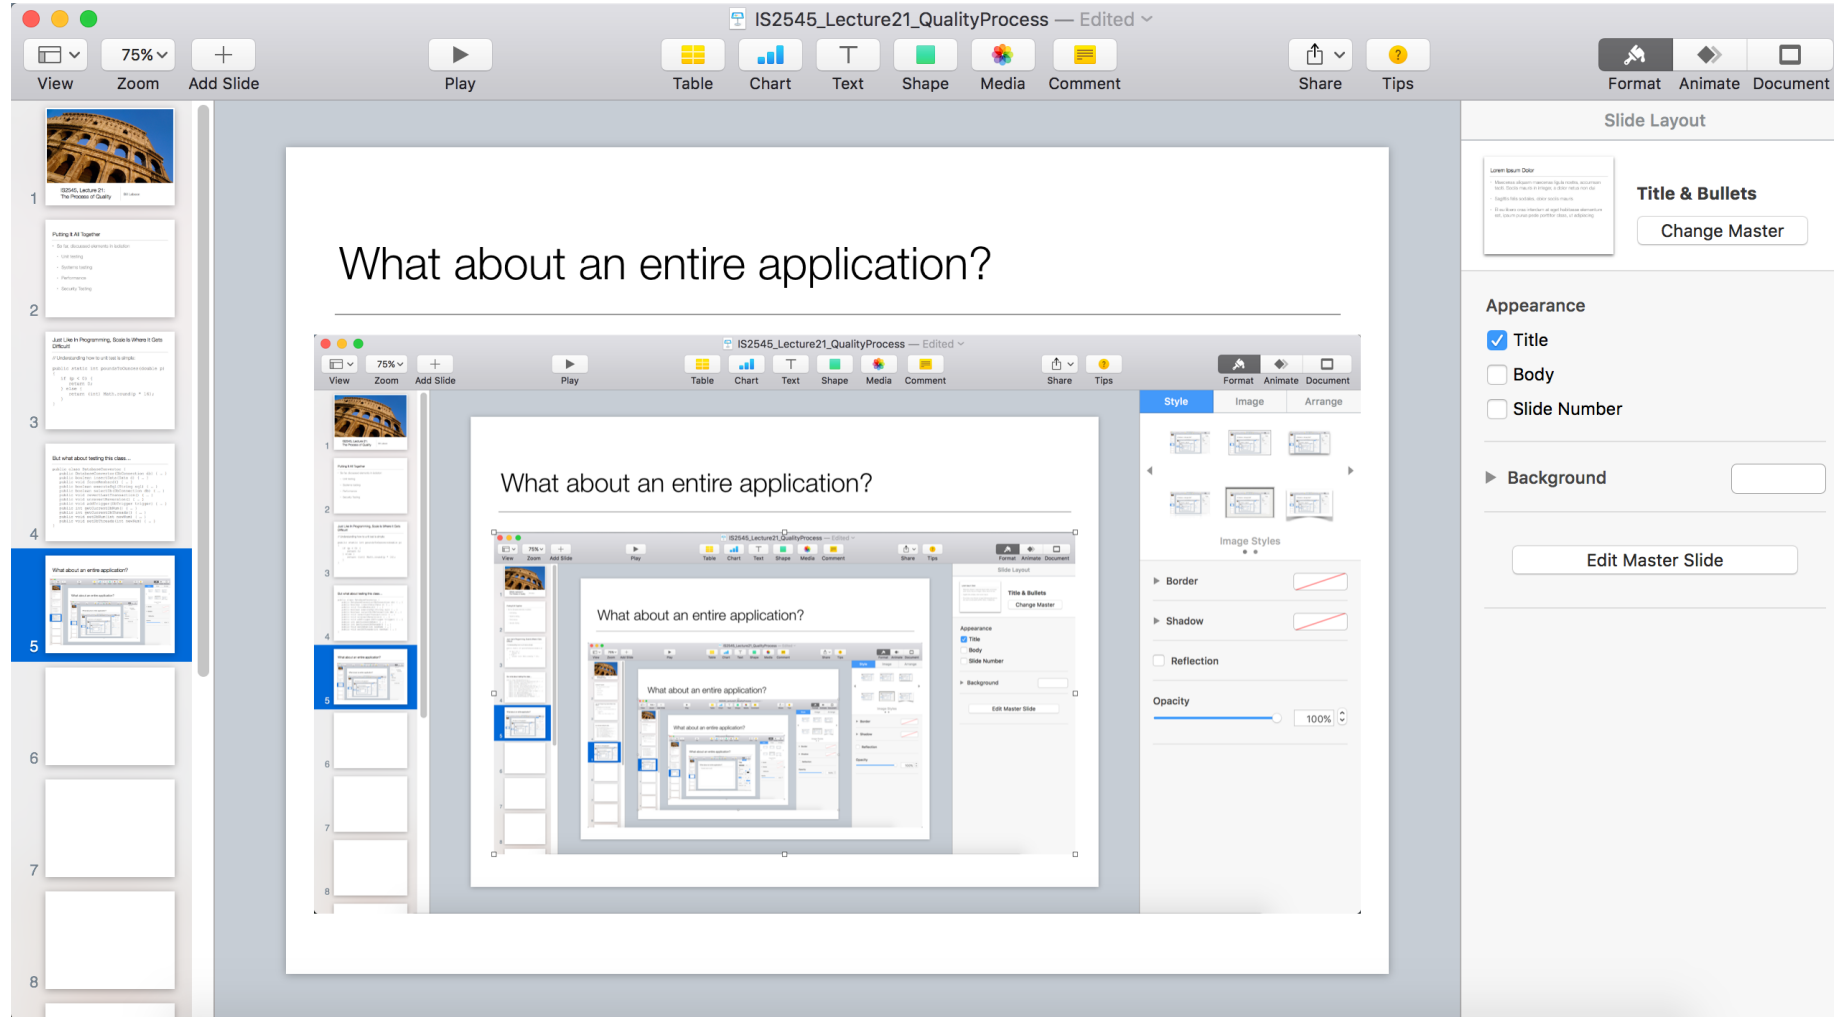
IS2545_Lecture21_QualityProcess — Edited

View Zoom Add Slide Play Table Chart Text Shape Media Comment Share Tips Format Animate Document

75%

1
2
3
4
5
6
7
8

What about an entire application?

IS2545_Lecture21_QualityProcess — Edited

View Zoom Add Slide Play Table Chart Text Shape Media Comment Share Tips Format Animate Document

Style Image Arrange

What about an entire application?

Image Styles

Border

Shadow

Reflection

Opacity

100%

What about an entire application?

Slide Layout

Title & Bullets

Change Master

Appearance

Title

Body

Slide Number

Background

Edit Master Slide